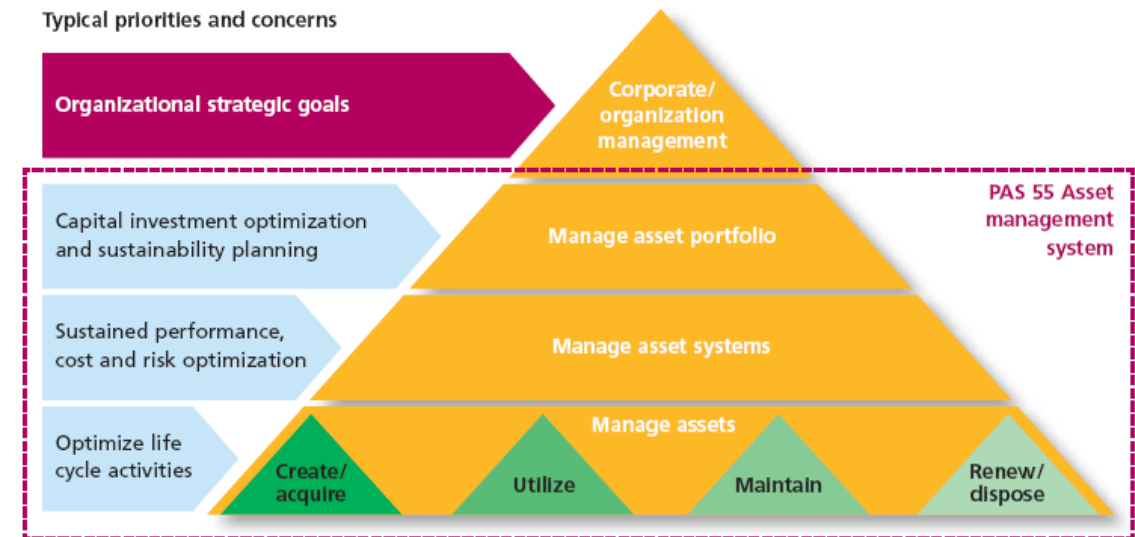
Typical priorities and concerns

Organizational strategic goals

Corporate/ organization management

PAS 55 Asset management system

Capital investment optimization and sustainability planning

Manage asset portfolio

Sustained performance, cost and risk optimization

Manage asset systems

Optimize life cycle activities

Manage assets

Create/ acquire

Utilize

Maintain

Renew/ dispose